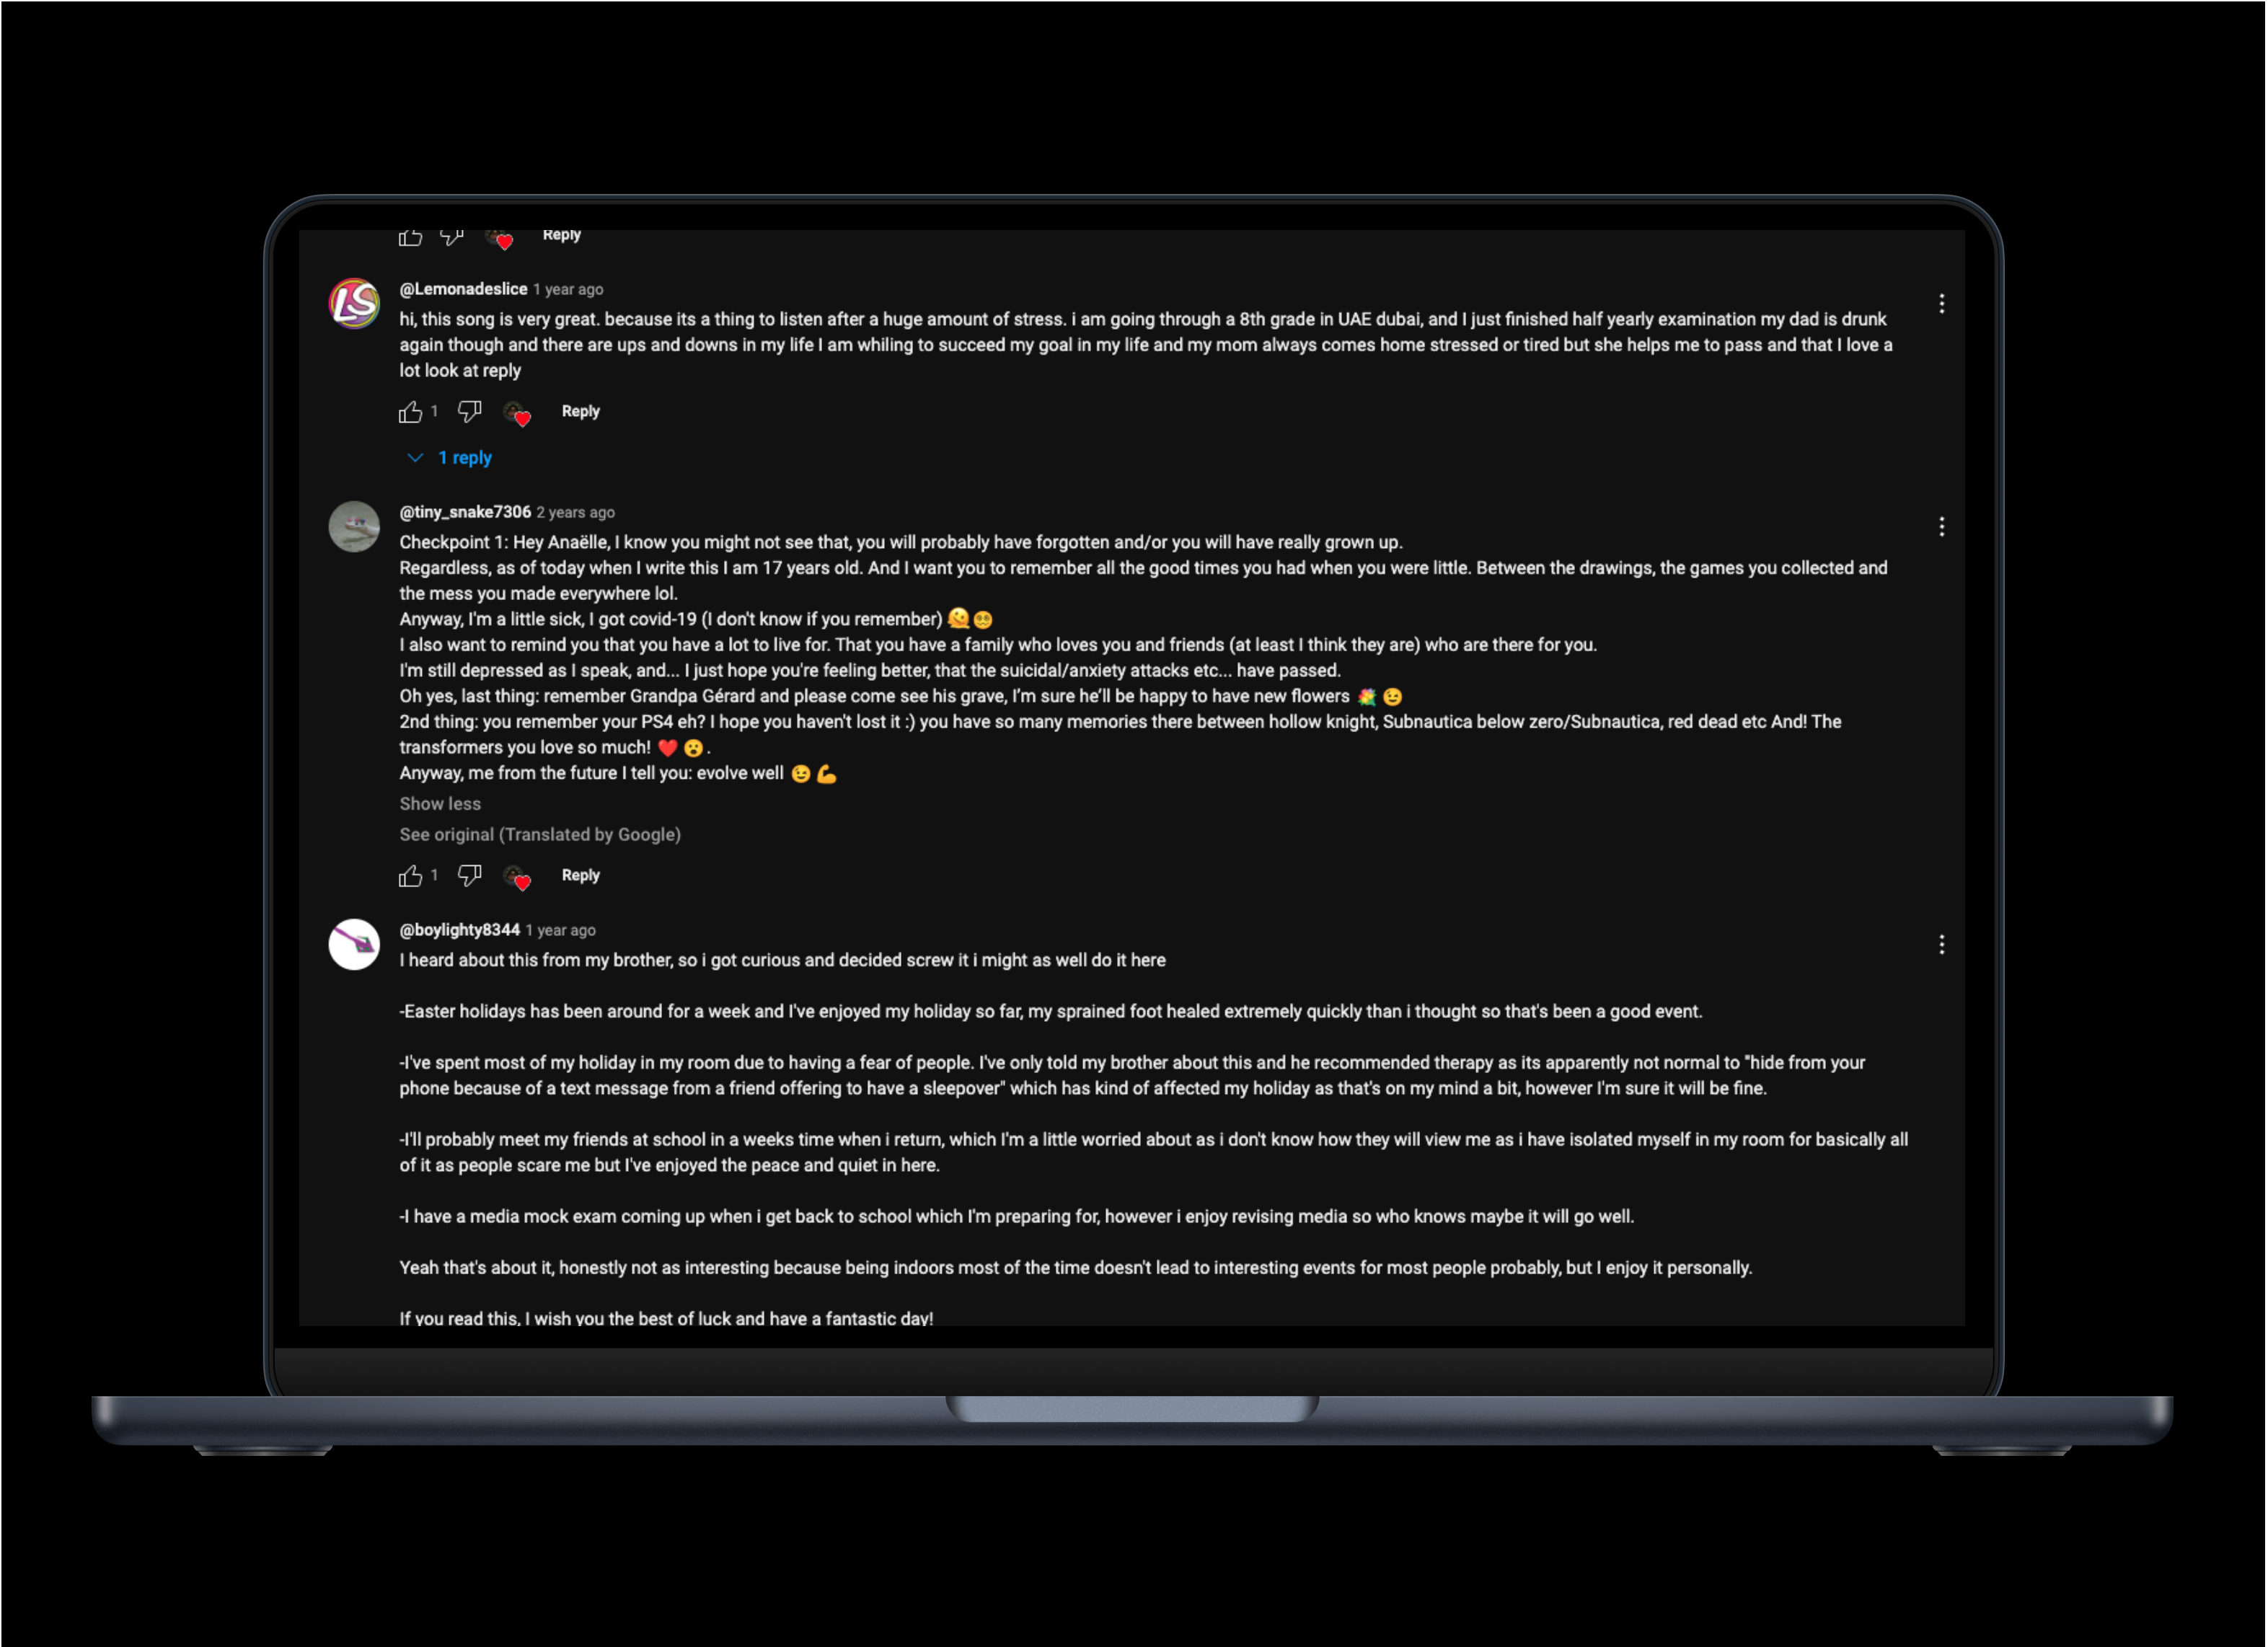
Reply

@Lemonadeslice 1 year ago
hi, this song is very great. because its a thing to listen after a huge amount of stress. i am going through a 8th grade in UAE dubai, and I just finished half yearly examination my dad is drunk again though and there are ups and downs in my life I am whiling to succeed my goal in my life and my mom always comes home stressed or tired but she helps me to pass and that I love a lot look at reply

1 Reply

1 reply

@tiny_snake7306 2 years ago
Checkpoint 1: Hey Anaëlle, I know you might not see that, you will probably have forgotten and/or you will have really grown up.
Regardless, as of today when I write this I am 17 years old. And I want you to remember all the good times you had when you were little. Between the drawings, the games you collected and the mess you made everywhere lol.
Anyway, I'm a little sick, I got covid-19 (I don't know if you remember) 🫠😳
I also want to remind you that you have a lot to live for. That you have a family who loves you and friends (at least I think they are) who are there for you.
I'm still depressed as I speak, and... I just hope you're feeling better, that the suicidal/anxiety attacks etc... have passed.
Oh yes, last thing: remember Grandpa Gérard and please come see his grave, I'm sure he'll be happy to have new flowers 💐😉
2nd thing: you remember your PS4 eh? I hope you haven't lost it :) you have so many memories there between hollow knight, Subnautica below zero/Subnautica, red dead etc And! The transformers you love so much! ❤️😮.
Anyway, me from the future I tell you: evolve well 😉💪
Show less
See original (Translated by Google)

1 Reply

@boylighty8344 1 year ago
I heard about this from my brother, so i got curious and decided screw it i might as well do it here

-Easter holidays has been around for a week and I've enjoyed my holiday so far, my sprained foot healed extremely quickly than i thought so that's been a good event.

-I've spent most of my holiday in my room due to having a fear of people. I've only told my brother about this and he recommended therapy as its apparently not normal to "hide from your phone because of a text message from a friend offering to have a sleepover" which has kind of affected my holiday as that's on my mind a bit, however I'm sure it will be fine.

-I'll probably meet my friends at school in a weeks time when i return, which I'm a little worried about as i don't know how they will view me as i have isolated myself in my room for basically all of it as people scare me but I've enjoyed the peace and quiet in here.

-I have a media mock exam coming up when i get back to school which I'm preparing for, however i enjoy revising media so who knows maybe it will go well.

Yeah that's about it, honestly not as interesting because being indoors most of the time doesn't lead to interesting events for most people probably, but I enjoy it personally.

If you read this, I wish you the best of luck and have a fantastic day!